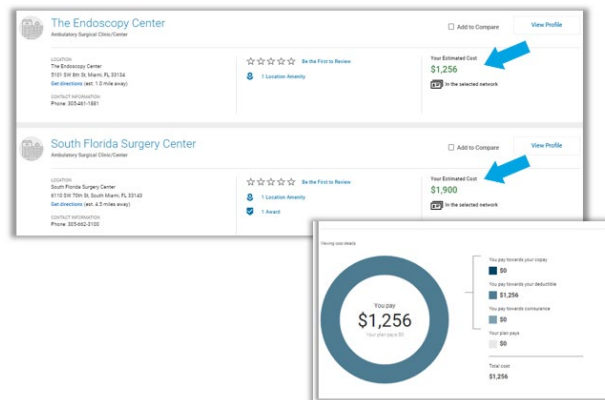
The Endoscopy Center
Ambulatory Surgical Clinic/Center

Add to Compare

View Profile

LOCATION
The Endoscopy Center
5151 SW 8th St. Miami, FL 33134
Get directions (est. 1.0 mile away)

CONTACT INFORMATION
Phone: 305-461-1881

Be the First to Review

1 Location Amenity

Your Estimated Cost
$1,256
In the selected network

South Florida Surgery Center
Ambulatory Surgical Clinic/Center

Add to Compare

View Profile

LOCATION
South Florida Surgery Center
6110 SW 70th St. South Miami, FL 33143
Get directions (est. 4.5 miles away)

CONTACT INFORMATION
Phone: 305-662-5100

Be the First to Review

1 Location Amenity

1 Award

Your Estimated Cost
$1,900
In the selected network

Viewing cost details

You pay
$1,256
Your plan pays $0

You pay towards your copay
$0
You pay towards your deductible
$1,256
You pay towards coinsurance
$0
Your plan pays
$0
Total cost
$1,256